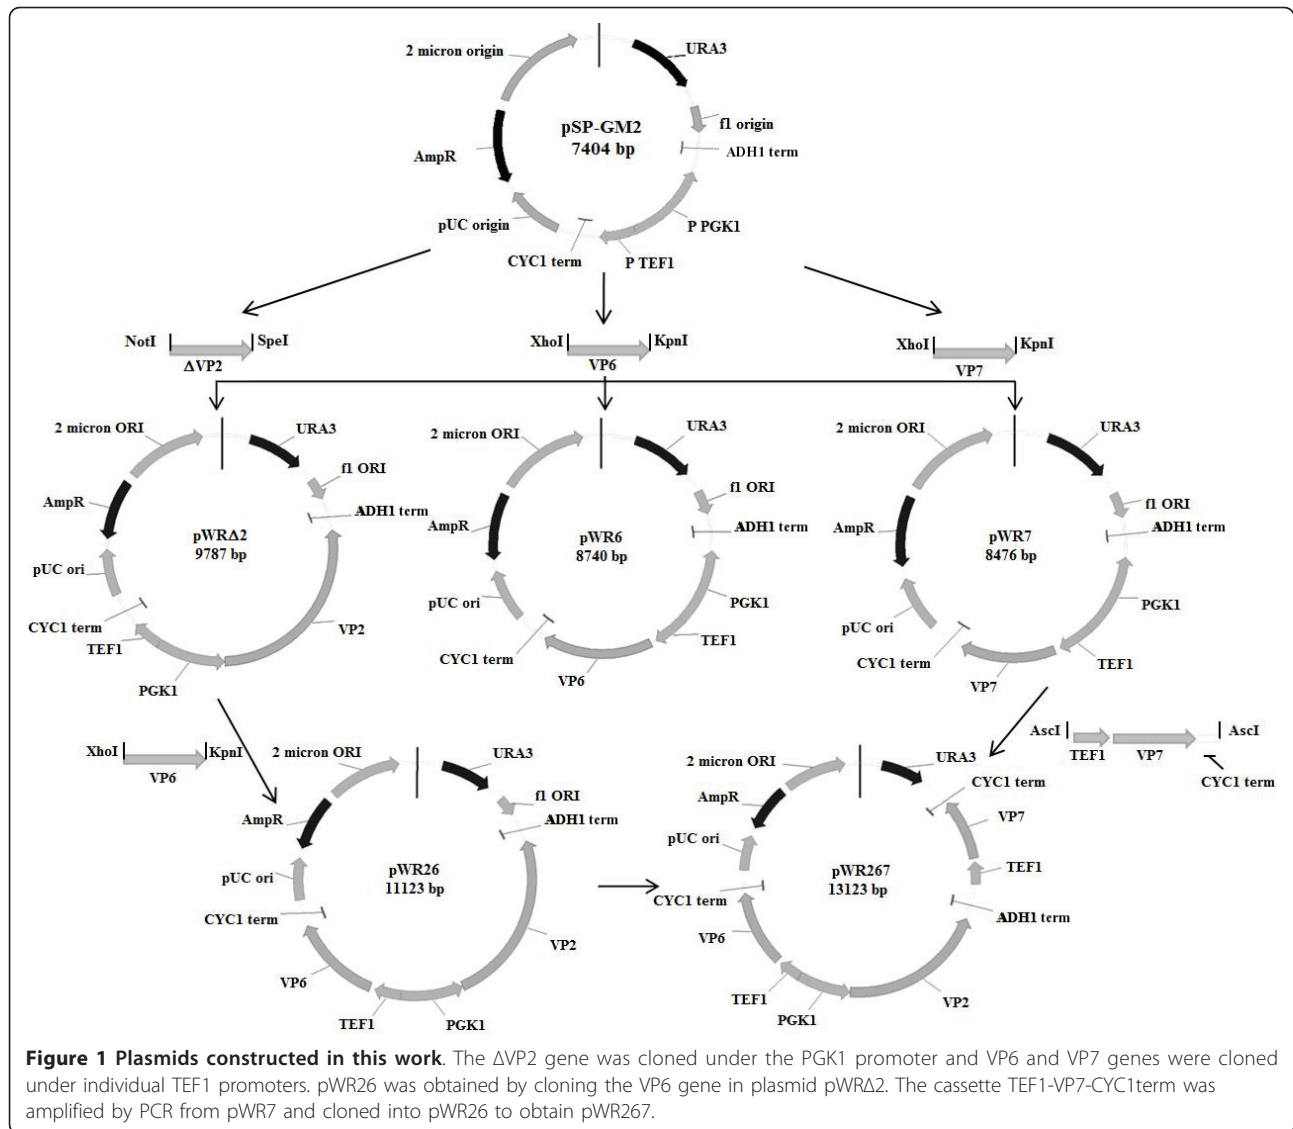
2 micron origin
URA3
pSP-GM2
7404 bp
f1 origin
ADH1 term
AmpR
pUC origin
P PGK1
CYC1 term
P TEF1

NotI
SpeI
ΔVP2
XhoI
KpnI
VP6
XhoI
KpnI
VP7

2 micron ORI
URA3
f1 ORI
ADH1 term
AmpR
pWRΔ2
9787 bp
pUC ori
CYC1 term
TEF1
VP2
PGK1

2 micron ORI
URA3
f1 ORI
ADH1 term
AmpR
pWR6
8740 bp
pUC ori
PGK1
TEF1
CYC1 term
VP6

2 micron ORI
URA3
f1 ORI
ADH1 term
AmpR
pWR7
8476 bp
pUC ori
PGK1
CYC1 term
TEF1
VP7

XhoI
KpnI
VP6
2 micron ORI
URA3
f1 ORI
ADH1 term
AmpR
pWR26
11123 bp
pUC ori
CYC1 term
VP2
VP6
TEF1
PGK1

AscI
AscI
TEF1
VP7
CYC1 term
2 micron ORI
URA3
CYC1 term
AmpR
VP7
pUC ori
TEF1
pWR267
13123 bp
CYC1 term
ADH1 term
VP6
TEF1
PGK1
VP2

**Figure 1 Plasmids constructed in this work**. The ΔVP2 gene was cloned under the PGK1 promoter and VP6 and VP7 genes were cloned under individual TEF1 promoters. pWR26 was obtained by cloning the VP6 gene in plasmid pWRΔ2. The cassette TEF1-VP7-CYC1term was amplified by PCR from pWR7 and cloned into pWR26 to obtain pWR267.